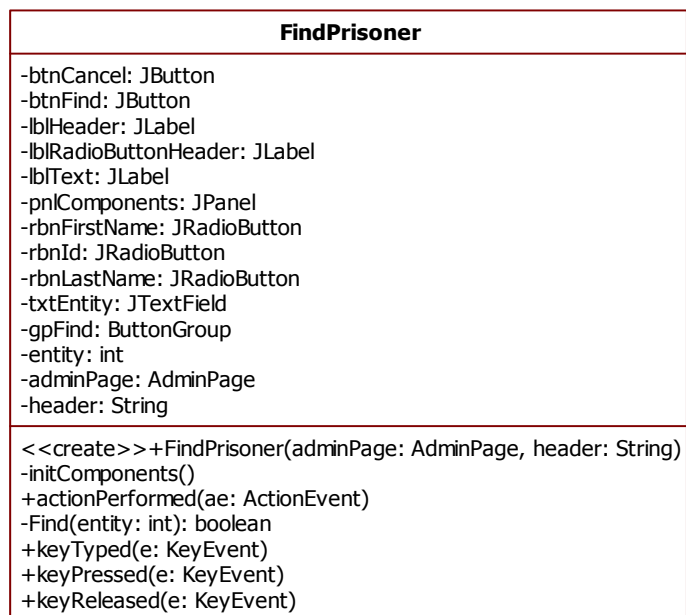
**FindPrisoner**

-btnCancel: JButton
-btnFind: JButton
-lblHeader: JLabel
-lblRadioButtonHeader: JLabel
-lblText: JLabel
-pnlComponents: JPanel
-rbnFirstName: JRadioButton
-rbnId: JRadioButton
-rbnLastName: JRadioButton
-txtEntity: JTextField
-gpFind: ButtonGroup
-entity: int
-adminPage: AdminPage
-header: String

<<create>>+FindPrisoner(adminPage: AdminPage, header: String)
-initComponents()
+actionPerformed(ae: ActionEvent)
-Find(entity: int): boolean
+keyTyped(e: KeyEvent)
+keyPressed(e: KeyEvent)
+keyReleased(e: KeyEvent)